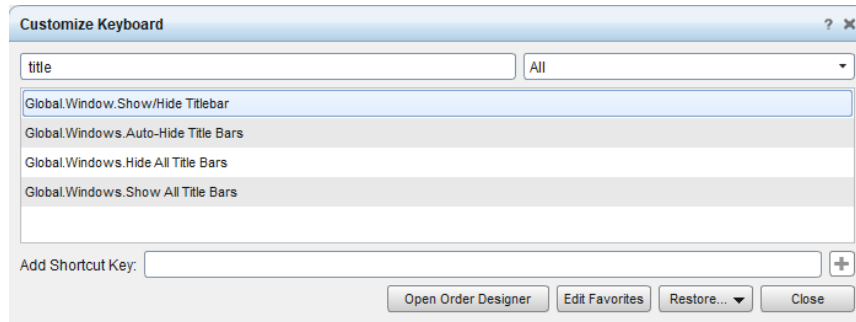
Customize Keyboard ? ✕

title

All

Global.Window.Show/Hide Titlebar

Global.Windows.Auto-Hide Title Bars

Global.Windows.Hide All Title Bars

Global.Windows.Show All Title Bars

Add Shortcut Key:

+

Open Order Designer

Edit Favorites

Restore...

Close